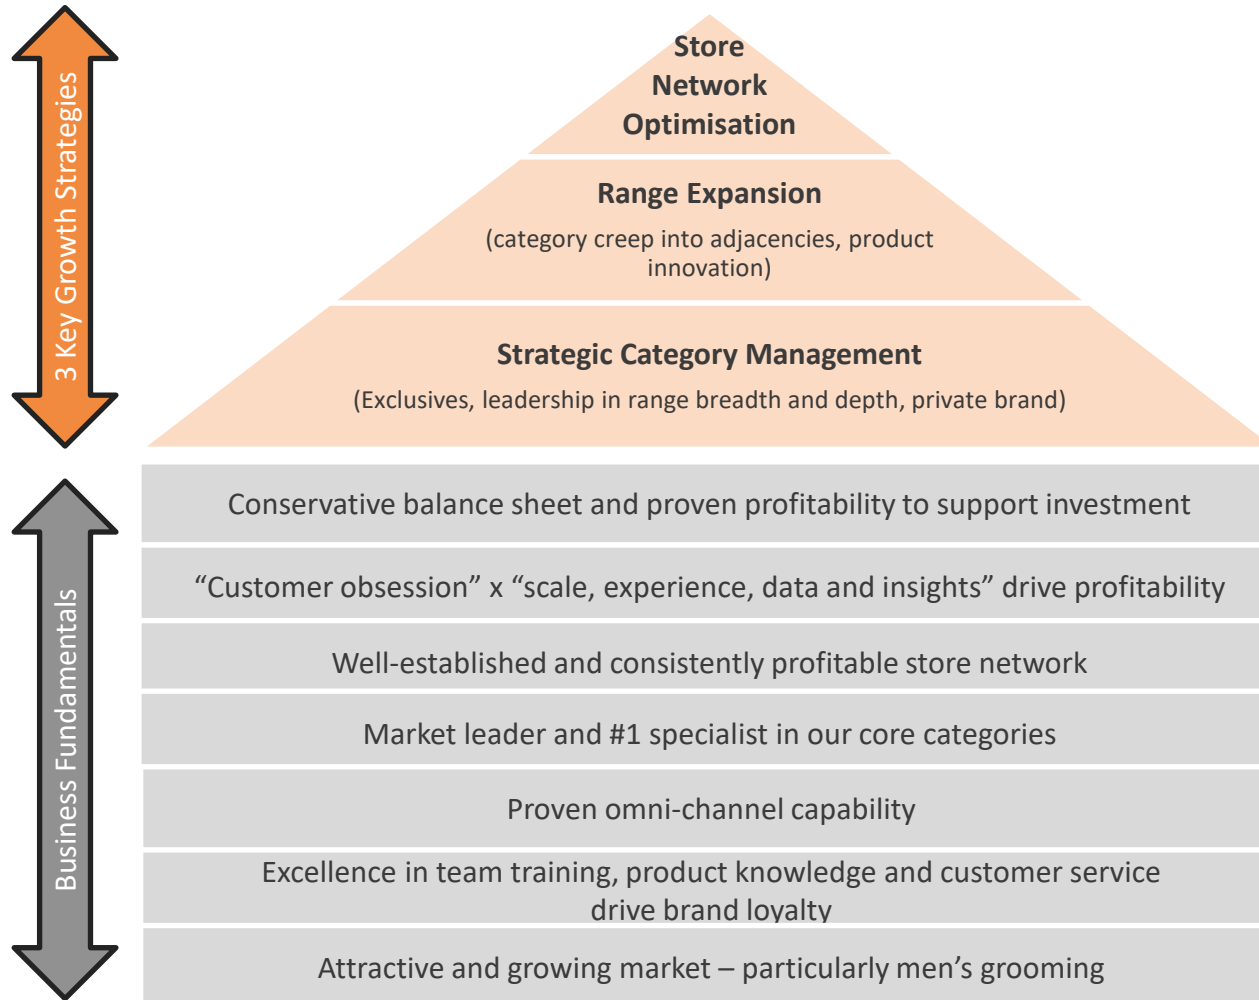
3 Key Growth Strategies

Store Network Optimisation

Range Expansion

(category creep into adjacencies, product innovation)

Strategic Category Management

(Exclusives, leadership in range breadth and depth, private brand)

Business Fundamentals

Conservative balance sheet and proven profitability to support investment

“Customer obsession” x “scale, experience, data and insights” drive profitability

Well-established and consistently profitable store network

Market leader and #1 specialist in our core categories

Proven omni-channel capability

Excellence in team training, product knowledge and customer service drive brand loyalty

Attractive and growing market – particularly men’s grooming